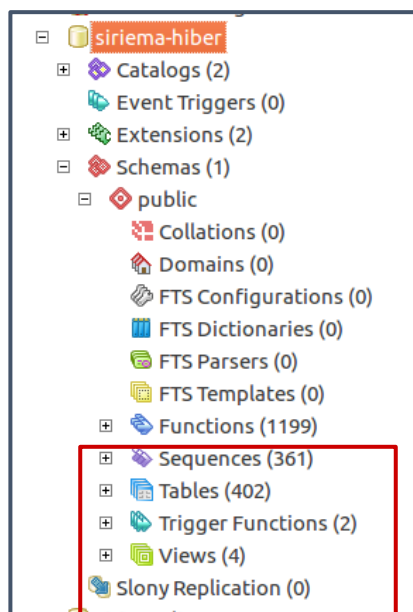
siriema-hiber
Catalogs (2)
Event Triggers (0)
Extensions (2)
Schemas (1)
public
Collations (0)
Domains (0)
FTS Configurations (0)
FTS Dictionaries (0)
FTS Parsers (0)
FTS Templates (0)
Functions (1199)
Sequences (361)
Tables (402)
Trigger Functions (2)
Views (4)
Slony Replication (0)